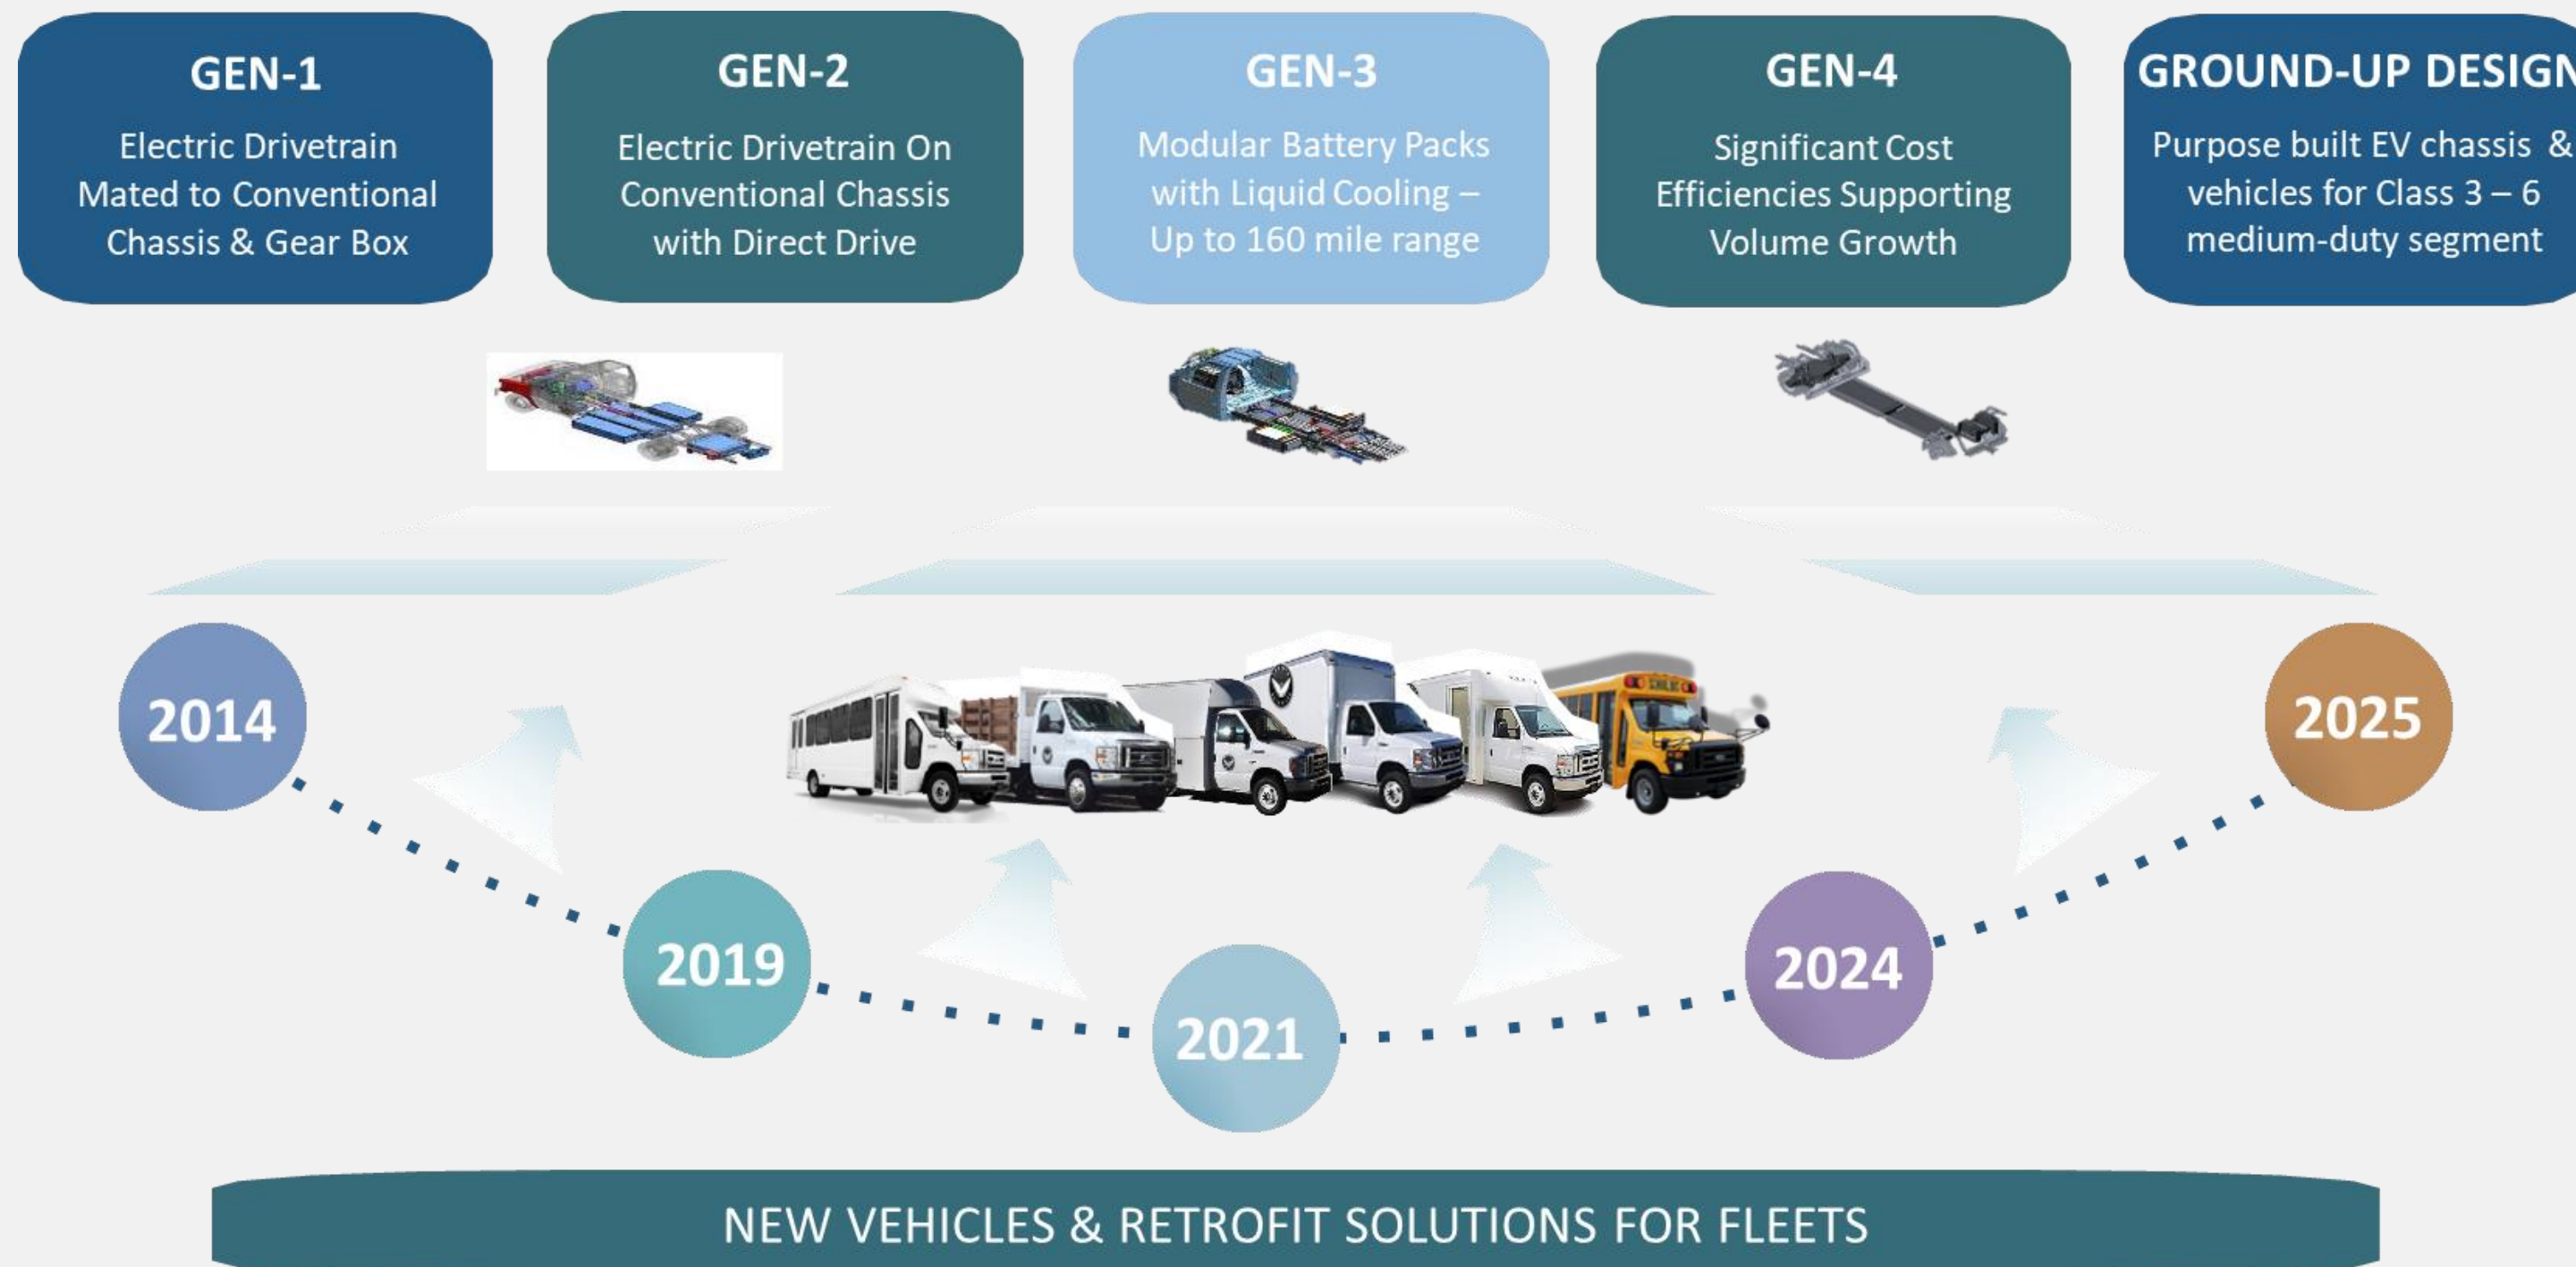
GEN-1
Electric Drivetrain Mated to Conventional Chassis & Gear Box

GEN-2
Electric Drivetrain On Conventional Chassis with Direct Drive

GEN-3
Modular Battery Packs with Liquid Cooling – Up to 160 mile range

GEN-4
Significant Cost Efficiencies Supporting Volume Growth

GROUND-UP DESIGN
Purpose built EV chassis & vehicles for Class 3 – 6 medium-duty segment

2014

2019

2021

2024

2025

NEW VEHICLES & RETROFIT SOLUTIONS FOR FLEETS